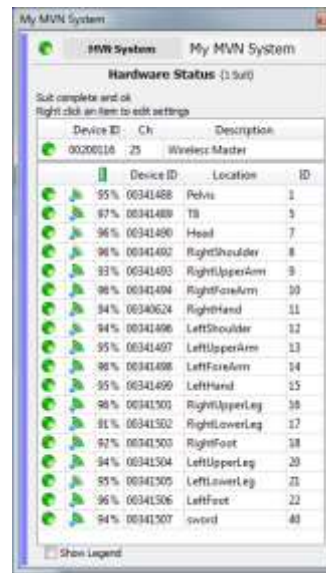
My MVN System

MVN System My MVN System

Hardware Status (1 Suit)

Suit complete and ok
Right click an item to edit settings

| Device ID | Ch | Description |
|---|---|---|
| 00200116 | 25 | Wireless Master |

| | Device ID | Location | ID |
|---|---|---|---|
| 95% | 00341488 | Pelvis | 1 |
| 97% | 00341489 | T8 | 5 |
| 96% | 00341490 | Head | 7 |
| 96% | 00341492 | RightShoulder | 8 |
| 93% | 00341493 | RightUpperArm | 9 |
| 96% | 00341494 | RightForeArm | 10 |
| 94% | 00340624 | RightHand | 11 |
| 94% | 00341496 | LeftShoulder | 12 |
| 95% | 00341497 | LeftUpperArm | 13 |
| 96% | 00341498 | LeftForeArm | 14 |
| 95% | 00341499 | LeftHand | 15 |
| 98% | 00341501 | RightUpperLeg | 16 |
| 81% | 00341502 | RightLowerLeg | 17 |
| 92% | 00341503 | RightFoot | 18 |
| 94% | 00341504 | LeftUpperLeg | 20 |
| 95% | 00341505 | LeftLowerLeg | 21 |
| 96% | 00341506 | LeftFoot | 22 |
| 94% | 00341507 | sword | 40 |

Show Legend